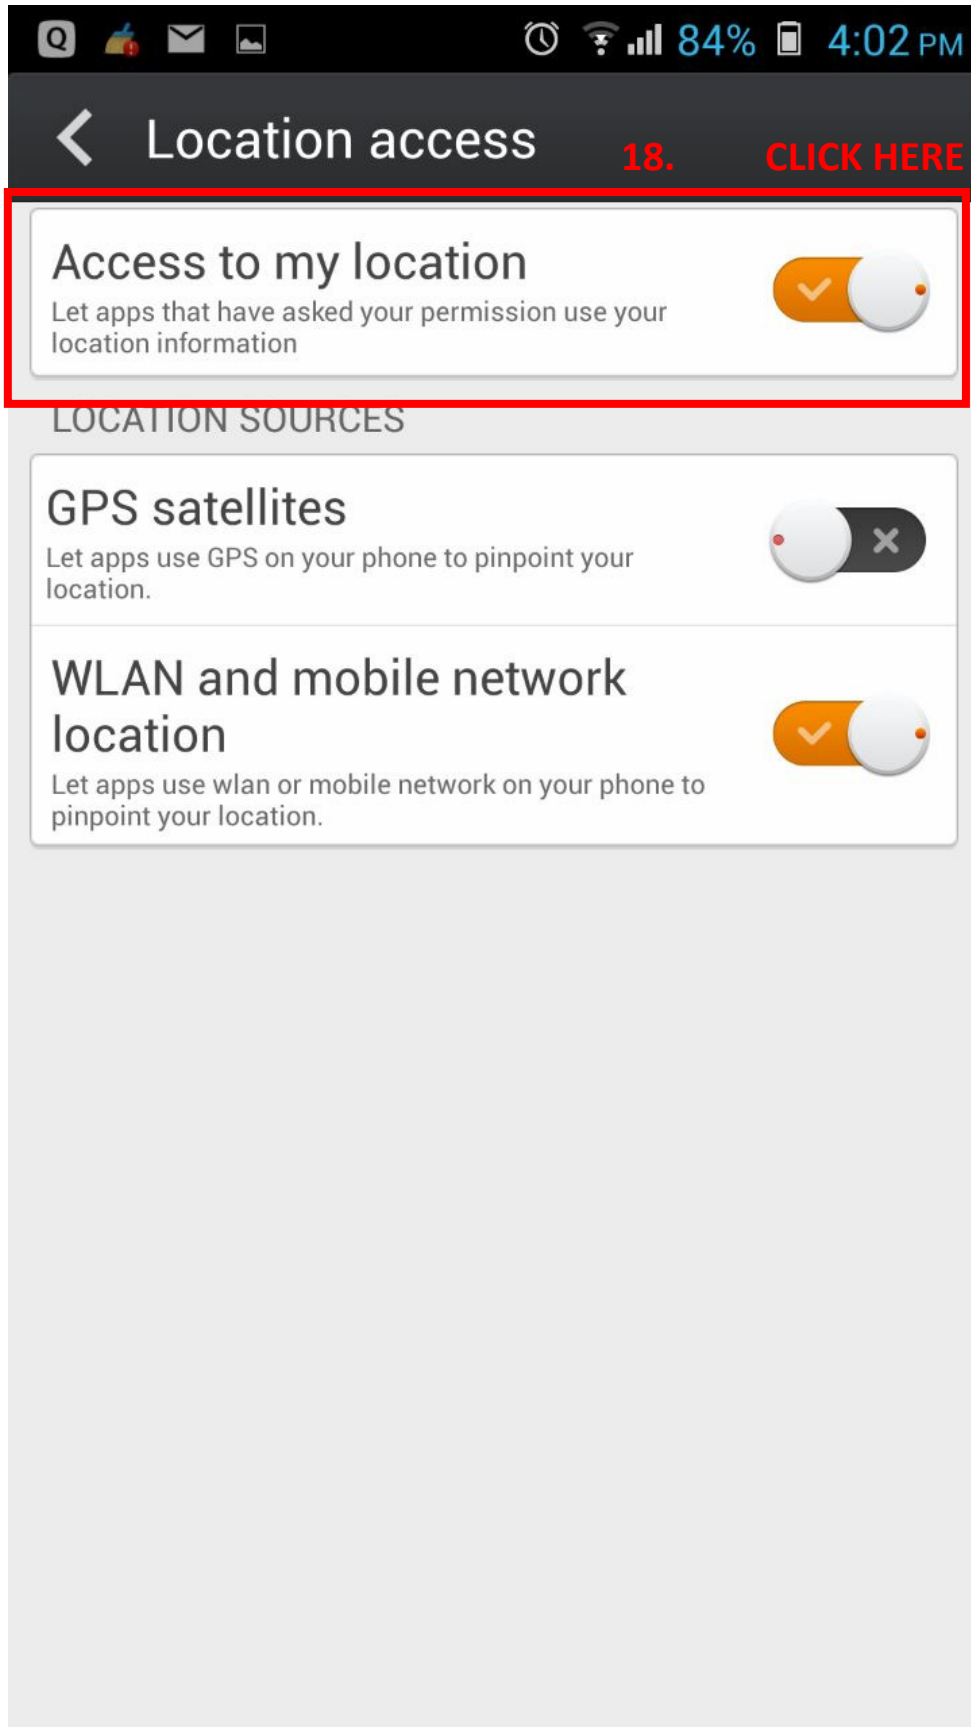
84% 4:02 PM

Location access

18. CLICK HERE

Access to my location
Let apps that have asked your permission use your location information

LOCATION SOURCES

GPS satellites
Let apps use GPS on your phone to pinpoint your location.

WLAN and mobile network location
Let apps use wlan or mobile network on your phone to pinpoint your location.